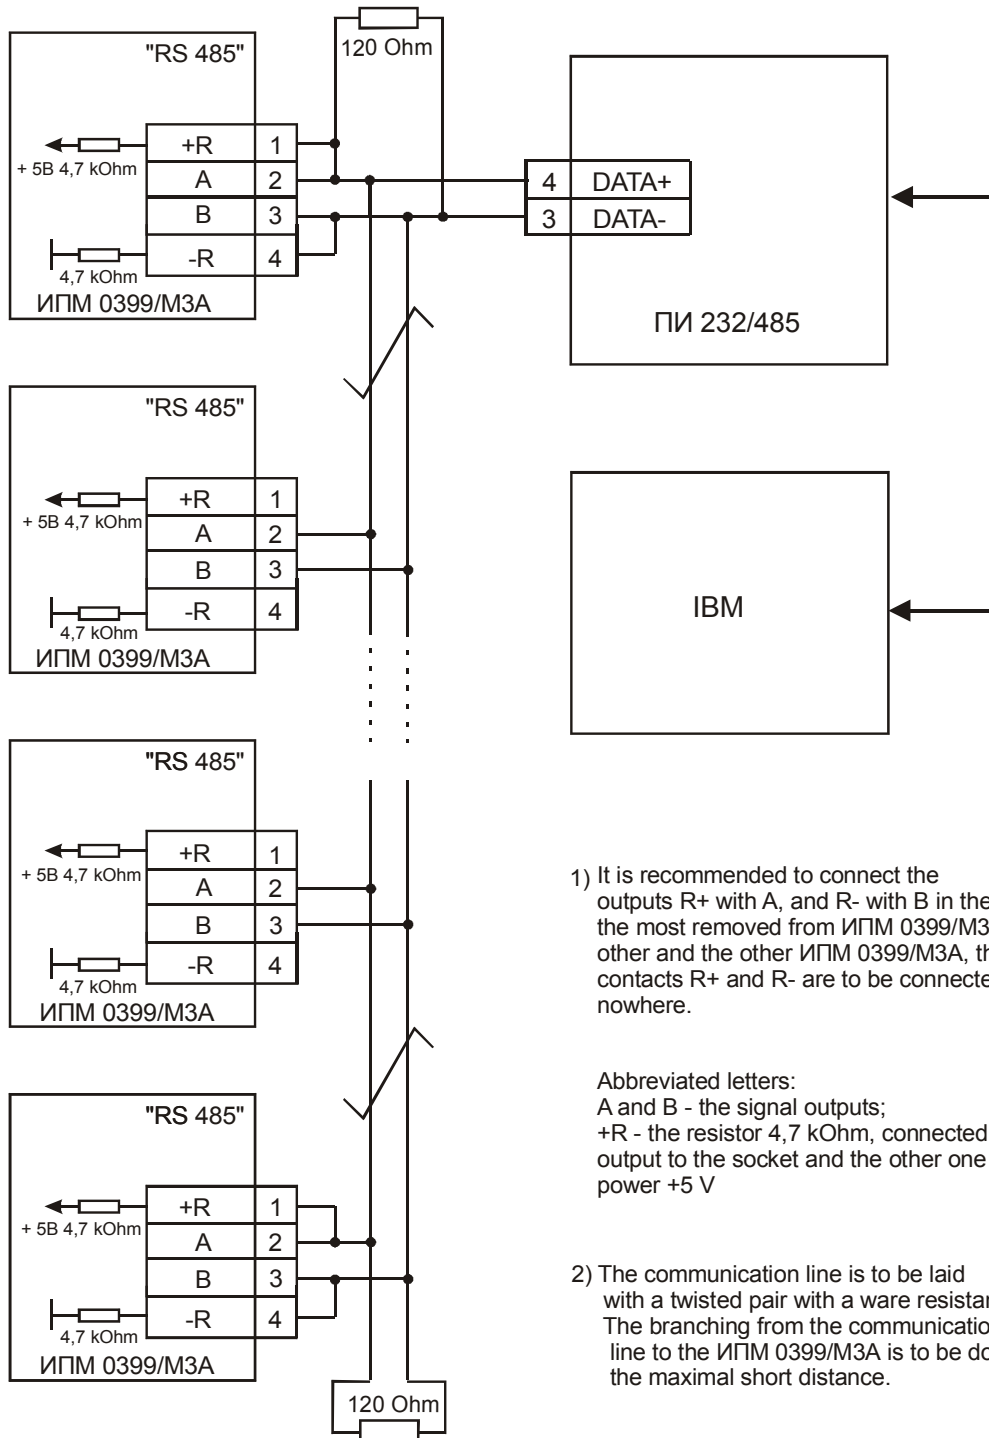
"RS 485"

120 Ohm

+R 1
+ 5В 4,7 kOhm
A 2
B 3
-R 4
4,7 kOhm
ИПМ 0399/М3А

4 DATA+
3 DATA-

ПИ 232/485

"RS 485"

+R 1
+ 5В 4,7 kOhm
A 2
B 3
-R 4
4,7 kOhm
ИПМ 0399/М3А

IBM

"RS 485"

+R 1
+ 5В 4,7 kOhm
A 2
B 3
-R 4
4,7 kOhm
ИПМ 0399/М3А

1) It is recommended to connect the outputs R+ with A, and R- with B in the the most removed from ИПМ 0399/М3 other and the other ИПМ 0399/М3А, th contacts R+ and R- are to be connecte nowhere.

Abbreviated letters:
A and B - the signal outputs;
+R - the resistor 4,7 kOhm, connected output to the socket and the other one power +5 V

"RS 485"

+R 1
+ 5В 4,7 kOhm
A 2
B 3
-R 4
4,7 kOhm
ИПМ 0399/М3А

2) The communication line is to be laid with a twisted pair with a ware resistar The branching from the communicatio line to the ИПМ 0399/М3А is to be do the maximal short distance.

120 Ohm